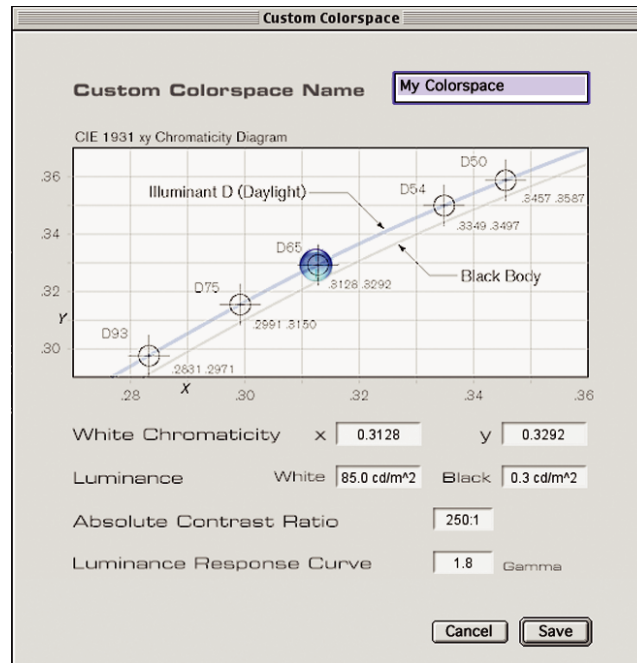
Custom Colorspace

Custom Colorspace Name My Colorspace

CIE 1931 xy Chromaticity Diagram

.36
.34
.32
Y
.30

Illuminant D (Daylight)
Black Body

D50 .3457 .3587
D54 .3349 .3497
D65 .3128 .3292
D75 .2991 .3150
D93 .2831 .2971

.28 X .30 .32 .34 .36

White Chromaticity x 0.3128 y 0.3292

Luminance White 85.0 cd/m^2 Black 0.3 cd/m^2

Absolute Contrast Ratio 250:1

Luminance Response Curve 1.8 Gamma

Cancel Save